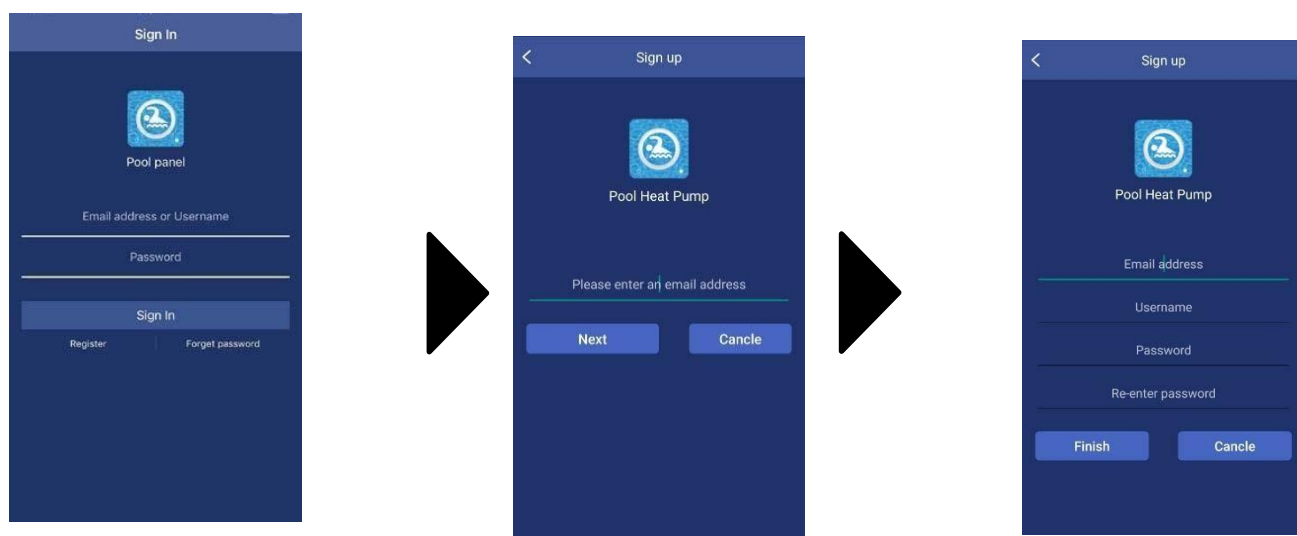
Sign In

Pool panel

Email address or Username

Password

Sign In

Register

Forget password

<

Sign up

Pool Heat Pump

Please enter an email address

Next

Cancle

<

Sign up

Pool Heat Pump

Email address

Username

Password

Re-enter password

Finish

Cancle